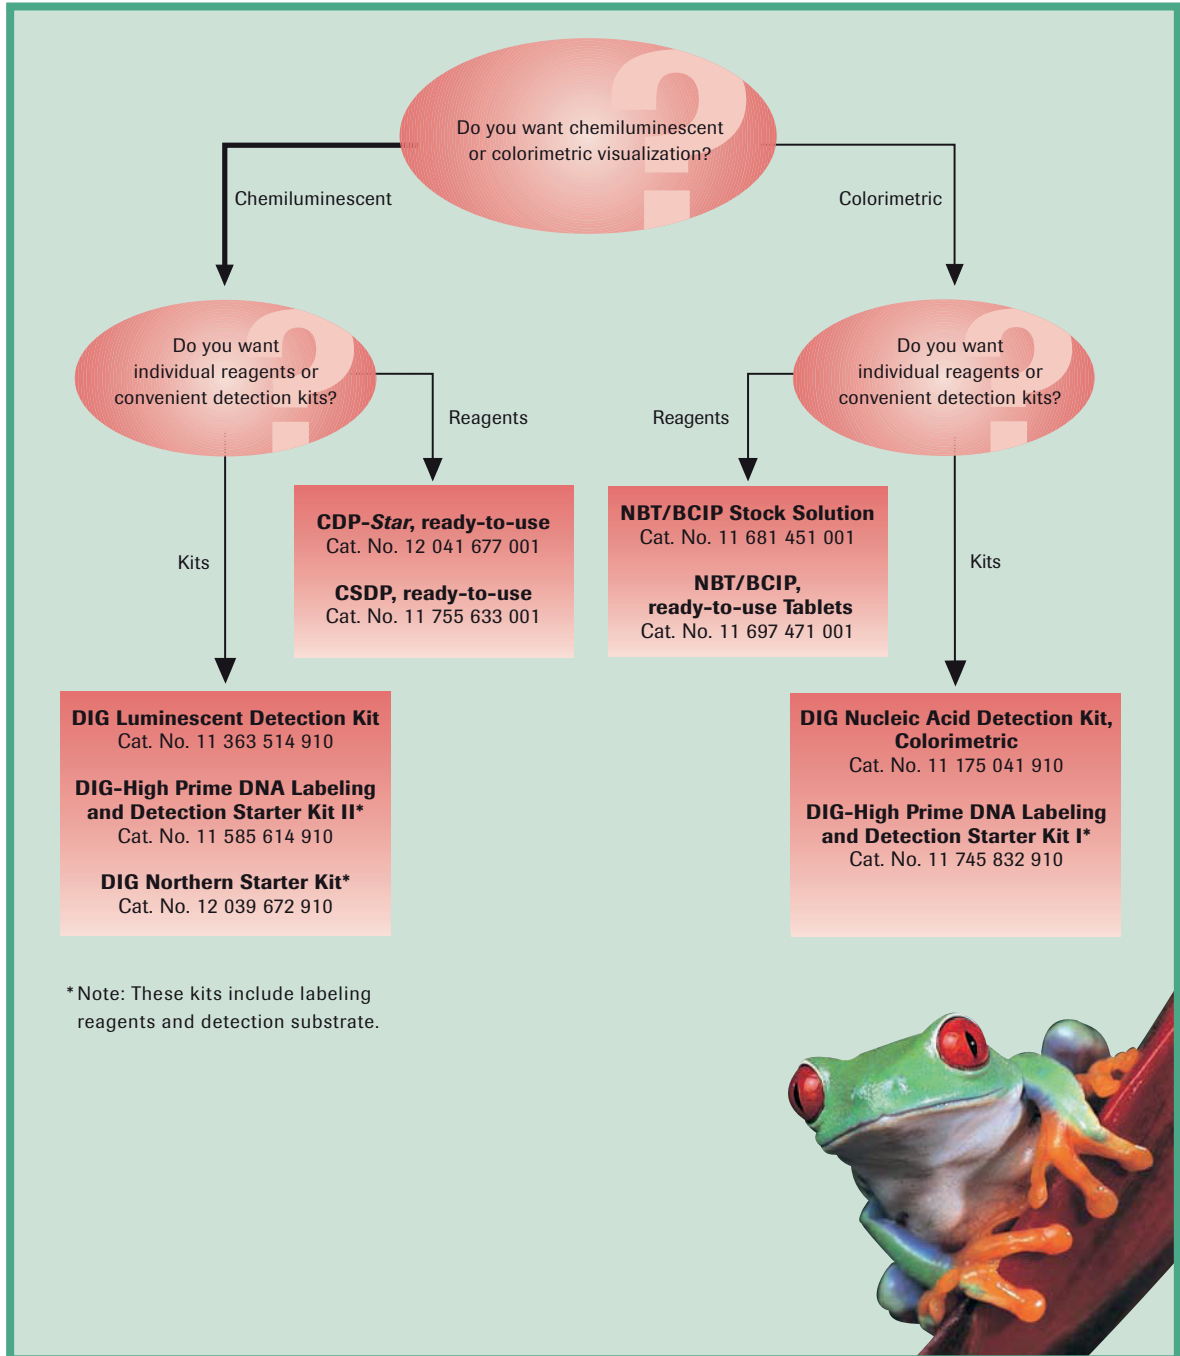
Do you want chemiluminescent or colorimetric visualization?

Chemiluminescent

Colorimetric

Do you want individual reagents or convenient detection kits?

Reagents

Do you want individual reagents or convenient detection kits?

Reagents

Kits

**CDP-*Star*, ready-to-use**
Cat. No. 12 041 677 001

**CSDP, ready-to-use**
Cat. No. 11 755 633 001

**NBT/BCIP Stock Solution**
Cat. No. 11 681 451 001

**NBT/BCIP, ready-to-use Tablets**
Cat. No. 11 697 471 001

Kits

**DIG Luminescent Detection Kit**
Cat. No. 11 363 514 910

**DIG-High Prime DNA Labeling and Detection Starter Kit II***
Cat. No. 11 585 614 910

**DIG Northern Starter Kit***
Cat. No. 12 039 672 910

**DIG Nucleic Acid Detection Kit, Colorimetric**
Cat. No. 11 175 041 910

**DIG-High Prime DNA Labeling and Detection Starter Kit I***
Cat. No. 11 745 832 910

*Note: These kits include labeling reagents and detection substrate.